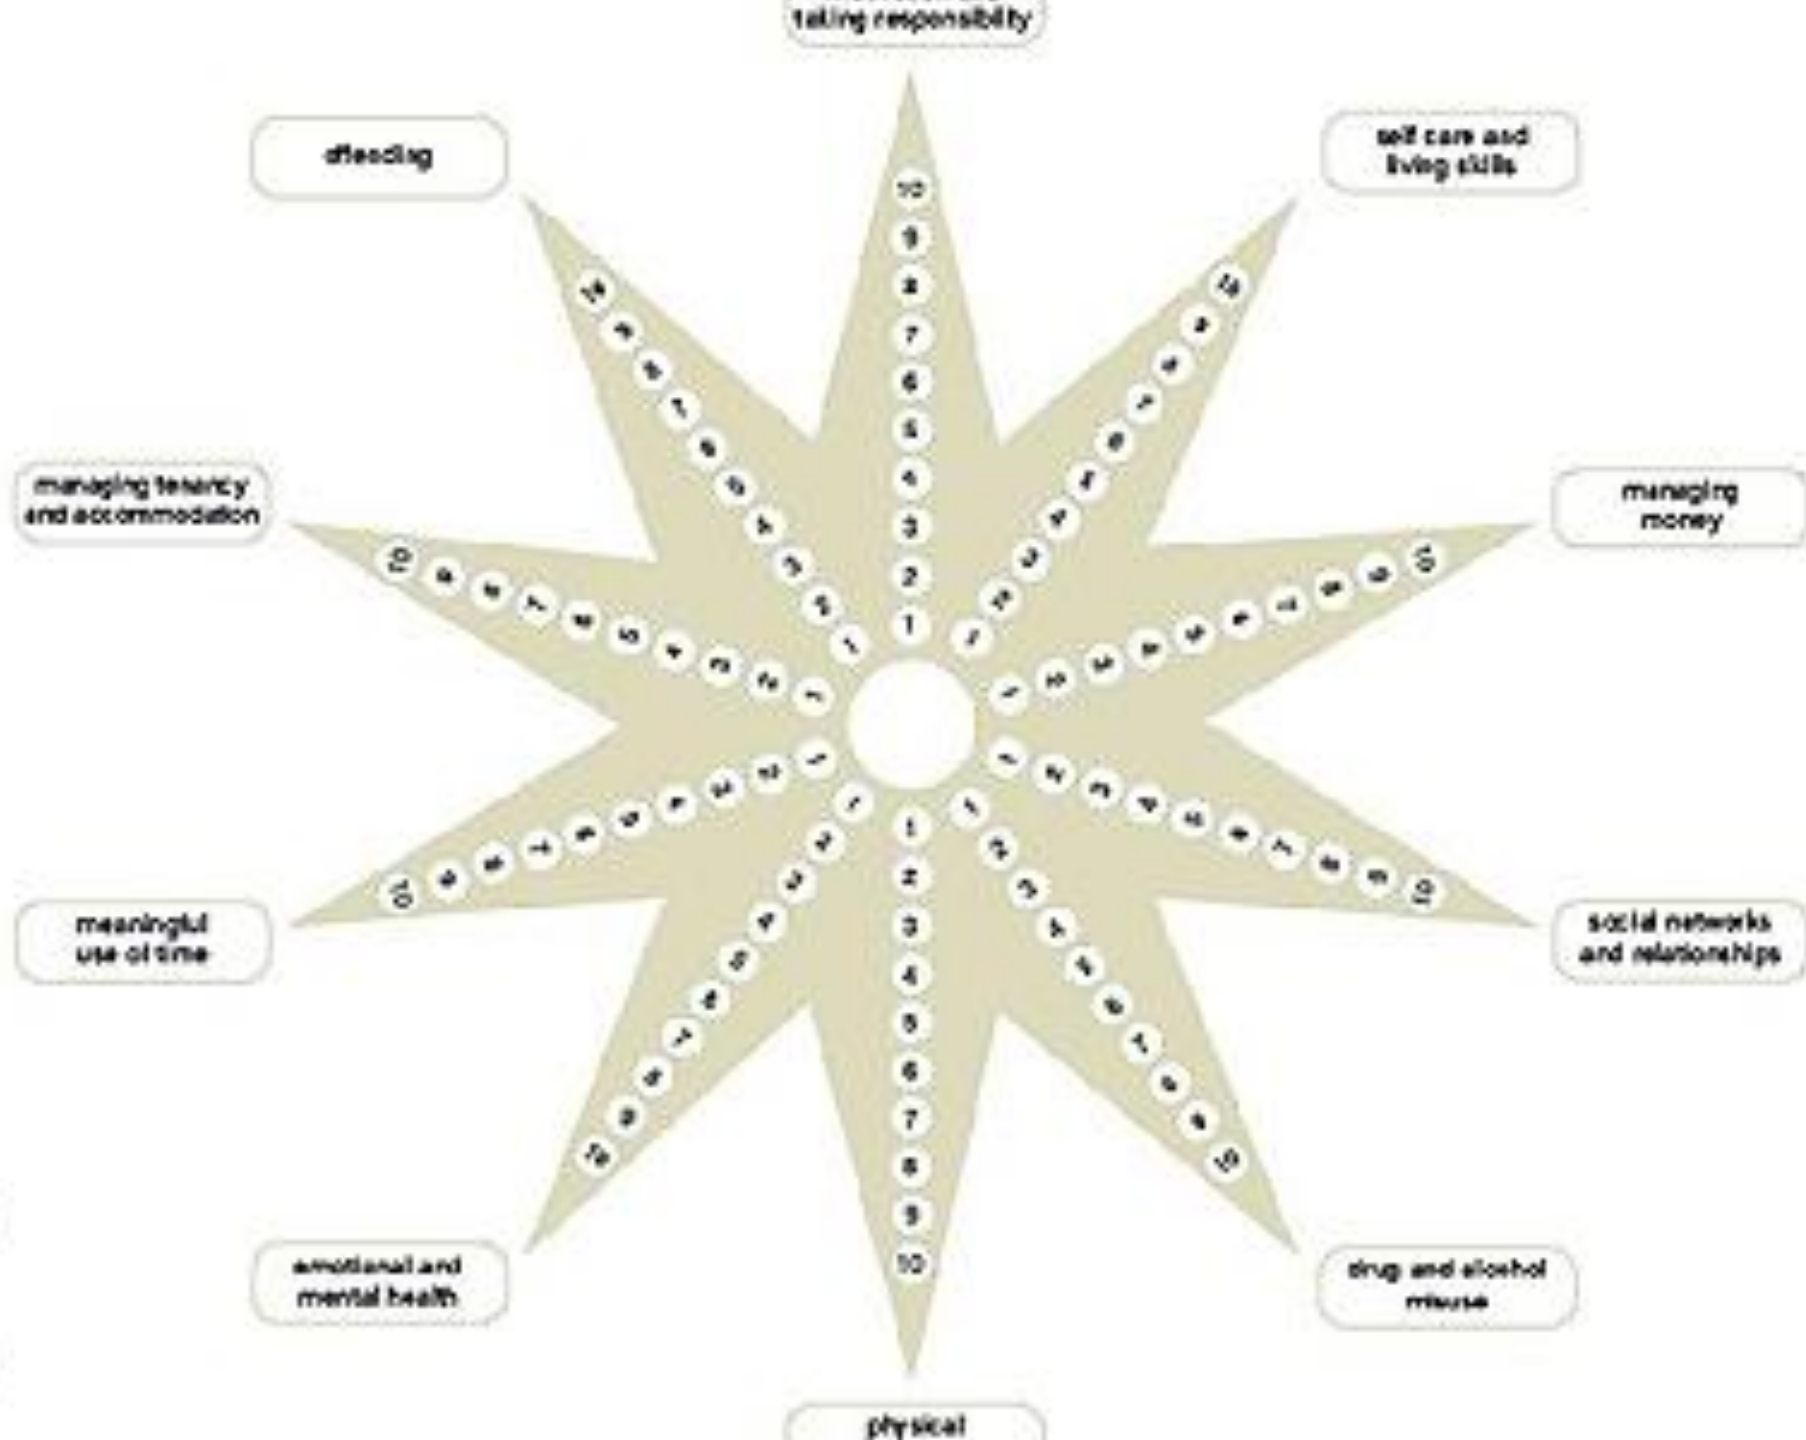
taking responsibility

offending

self care and living skills

managing tenancy and accommodation

managing money

meaningful use of time

social networks and relationships

emotional and mental health

drug and alcohol misuse

physical

10 9 8 7 6 5 4 3 2 1

1 2 3 4 5 6 7 8 9 10